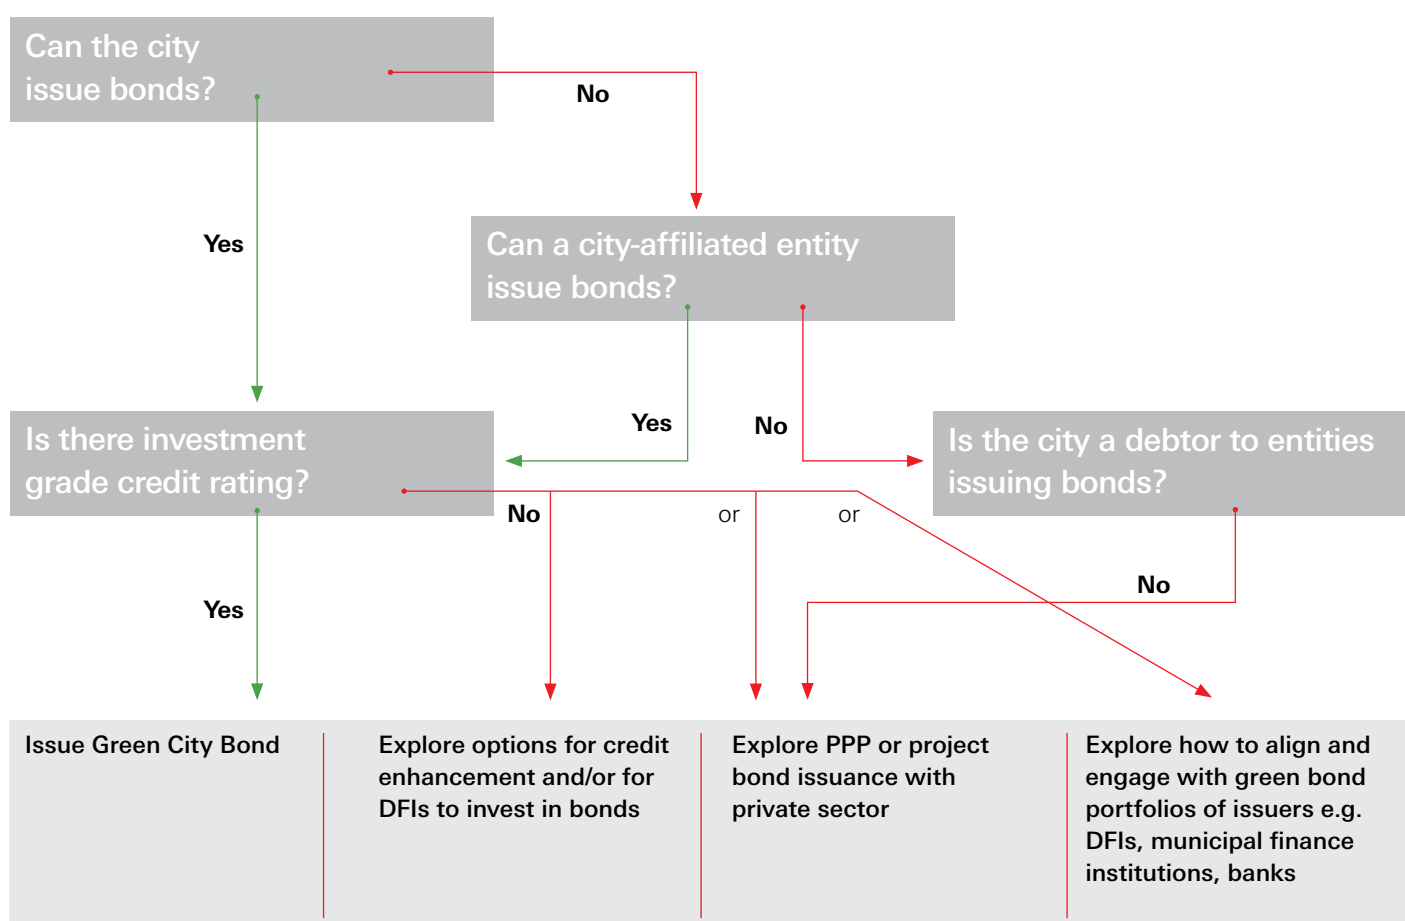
Can the city issue bonds?

No

Yes

Can a city-affiliated entity issue bonds?

Yes

No

Is there investment grade credit rating?

Is the city a debtor to entities issuing bonds?

No

or

or

No

Yes

Issue Green City Bond

Explore options for credit enhancement and/or for DFIs to invest in bonds

Explore PPP or project bond issuance with private sector

Explore how to align and engage with green bond portfolios of issuers e.g. DFIs, municipal finance institutions, banks